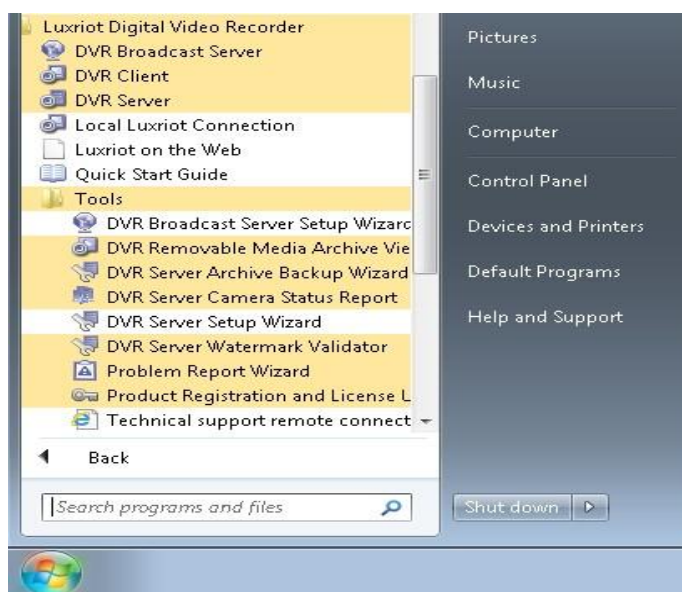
Luxriot Digital Video Recorder
DVR Broadcast Server
DVR Client
DVR Server
Local Luxriot Connection
Luxriot on the Web
Quick Start Guide
Tools
DVR Broadcast Server Setup Wizarc
DVR Removable Media Archive Vie
DVR Server Archive Backup Wizard
DVR Server Camera Status Report
DVR Server Setup Wizard
DVR Server Watermark Validator
Problem Report Wizard
Product Registration and License L
Technical support remote connect
Back
Search programs and files

Pictures
Music
Computer
Control Panel
Devices and Printers
Default Programs
Help and Support
Shut down